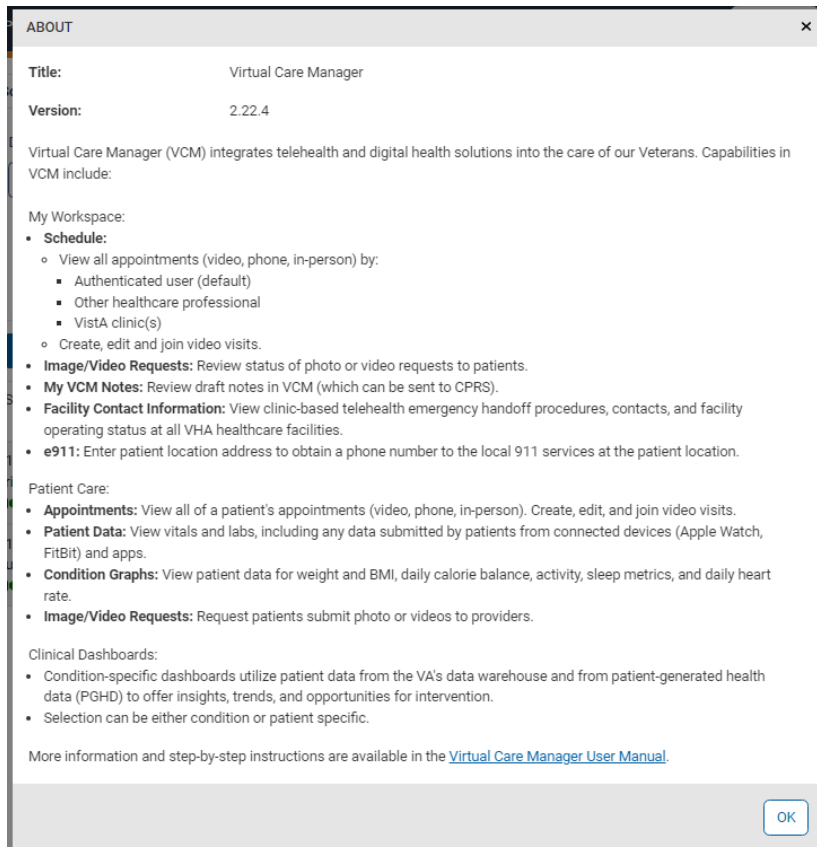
ABOUT ×

Title: Virtual Care Manager

Version: 2.22.4

Virtual Care Manager (VCM) integrates telehealth and digital health solutions into the care of our Veterans. Capabilities in VCM include:

My Workspace:
- **Schedule:**
  - View all appointments (video, phone, in-person) by:
    - Authenticated user (default)
    - Other healthcare professional
    - VistA clinic(s)
  - Create, edit and join video visits.
- **Image/Video Requests:** Review status of photo or video requests to patients.
- **My VCM Notes:** Review draft notes in VCM (which can be sent to CPRS).
- **Facility Contact Information:** View clinic-based telehealth emergency handoff procedures, contacts, and facility operating status at all VHA healthcare facilities.
- **e911:** Enter patient location address to obtain a phone number to the local 911 services at the patient location.

Patient Care:
- **Appointments:** View all of a patient's appointments (video, phone, in-person). Create, edit, and join video visits.
- **Patient Data:** View vitals and labs, including any data submitted by patients from connected devices (Apple Watch, FitBit) and apps.
- **Condition Graphs:** View patient data for weight and BMI, daily calorie balance, activity, sleep metrics, and daily heart rate.
- **Image/Video Requests:** Request patients submit photo or videos to providers.

Clinical Dashboards:
- Condition-specific dashboards utilize patient data from the VA's data warehouse and from patient-generated health data (PGHD) to offer insights, trends, and opportunities for intervention.
- Selection can be either condition or patient specific.

More information and step-by-step instructions are available in the Virtual Care Manager User Manual.

OK